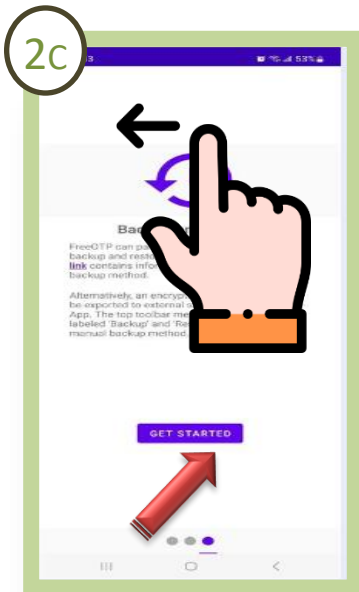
2C

3

53%

Bac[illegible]

FreeOTP can pa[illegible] backup and resto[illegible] link contains info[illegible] backup method.

Alternatively, an encryp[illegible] be exported to external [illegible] App. The top toolbar me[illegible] labeled 'Backup' and 'Re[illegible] manual backup method.

GET STARTED